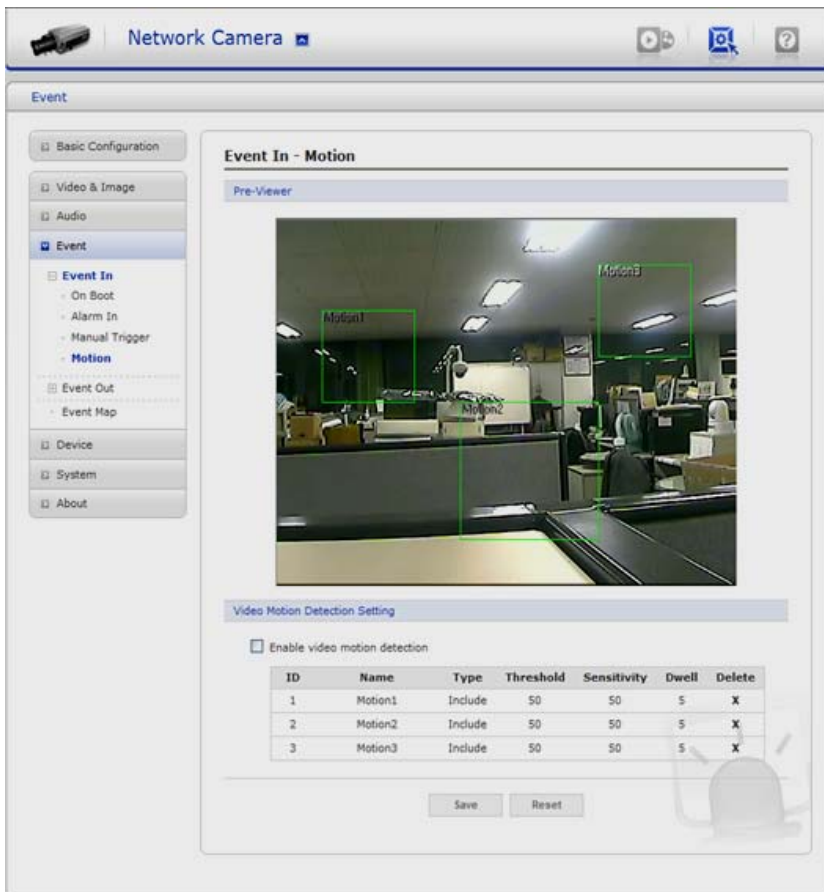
Network Camera

Event

Basic Configuration
Video & Image
Audio
Event
Event In
On Boot
Alarm In
Manual Trigger
Motion
Event Out
Event Map
Device
System
About

Event In - Motion

Pre-Viewer

Motion3
Motion1
Motion2

Video Motion Detection Setting

Enable video motion detection

| ID | Name | Type | Threshold | Sensitivity | Dwell | Delete |
|---|---|---|---|---|---|---|
| 1 | Motion1 | Include | 50 | 50 | 5 | X |
| 2 | Motion2 | Include | 50 | 50 | 5 | X |
| 3 | Motion3 | Include | 50 | 50 | 5 | X |

Save Reset